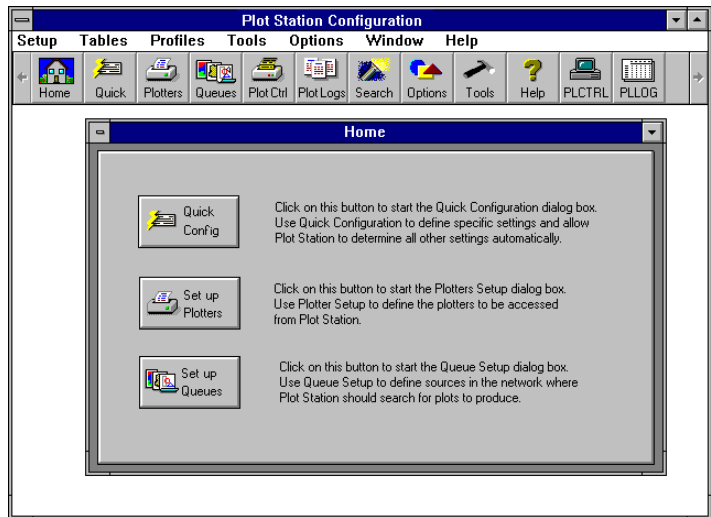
Plot Station Configuration

Setup Tables Profiles Tools Options Window Help

Home Quick Plotters Queues Plot Ctrl Plot Logs Search Options Tools Help PLCTRL PLLOG

Home

Quick Config

Click on this button to start the Quick Configuration dialog box. Use Quick Configuration to define specific settings and allow Plot Station to determine all other settings automatically.

Set up Plotters

Click on this button to start the Plotters Setup dialog box. Use Plotter Setup to define the plotters to be accessed from Plot Station.

Set up Queues

Click on this button to start the Queue Setup dialog box. Use Queue Setup to define sources in the network where Plot Station should search for plots to produce.